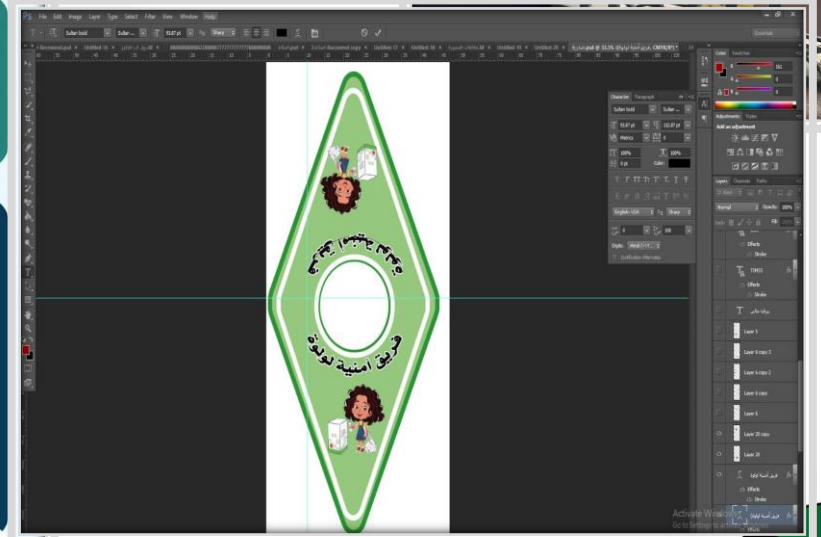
File Edit Image Layer Type Select Filter View Window Help

Sultan bold

Sultan ...

93.67 pt

Sharp

Essentials

Character Paragraph

Sultan bold

Sultan ...

93.67 pt

102.87 pt

Metrics

0

100%

100%

0 pt

Color:

English: USA

Sharp

0

0

Style: Hindi (١٢٣)

Justification Alternates

Color Swatches

R 182

G 0

B 0

Adjustments Styles

Add an adjustment

Layers Channels Paths

Kind

Normal

Opacity: 100%

Lock:

Fill: 100%

Effects

Stroke

TIMES

Effects

Stroke

Layer 5

Layer 6 copy 2

Layer 6 copy 2

Layer 6 copy

Layer 6

Layer 20 copy

Layer 20

Effects

Stroke

مجمع يجمع بينهم

فريق امنية لولوة

Activate Windows

Go to Settings to activate Windows.